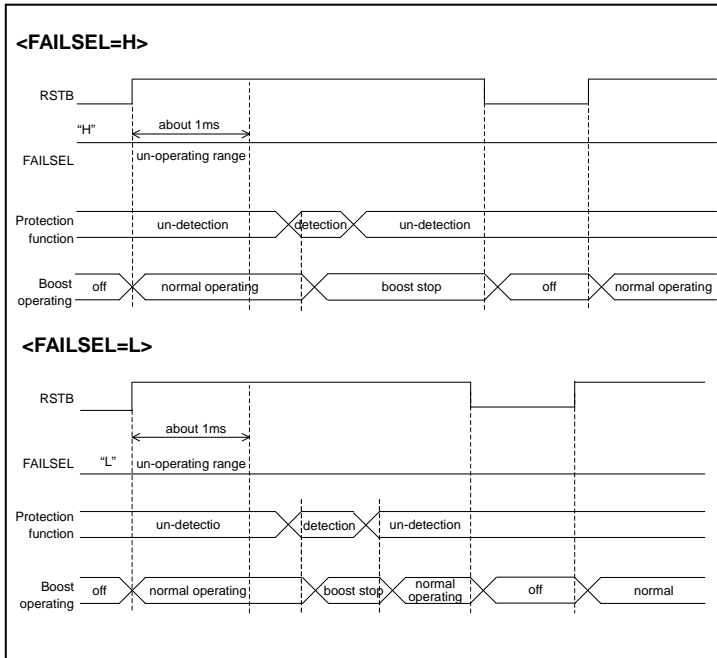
<FAILSEL=H>

RSTB

"H"

about 1ms

FAILSEL

un-operating range

Protection function

un-detection

detection

un-detection

Boost operating

off

normal operating

boost stop

off

normal operating

<FAILSEL=L>

RSTB

about 1ms

FAILSEL

"L"

un-operating range

Protection function

un-detectio

detection

un-detection

Boost operating

off

normal operating

boost stop

normal operating

off

normal